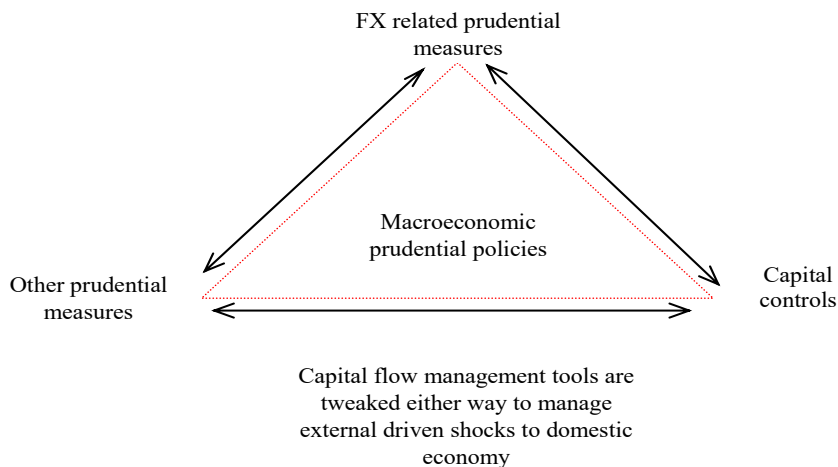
FX related prudential measures

Macroeconomic prudential policies

Other prudential measures

Capital controls

Capital flow management tools are tweaked either way to manage external driven shocks to domestic economy